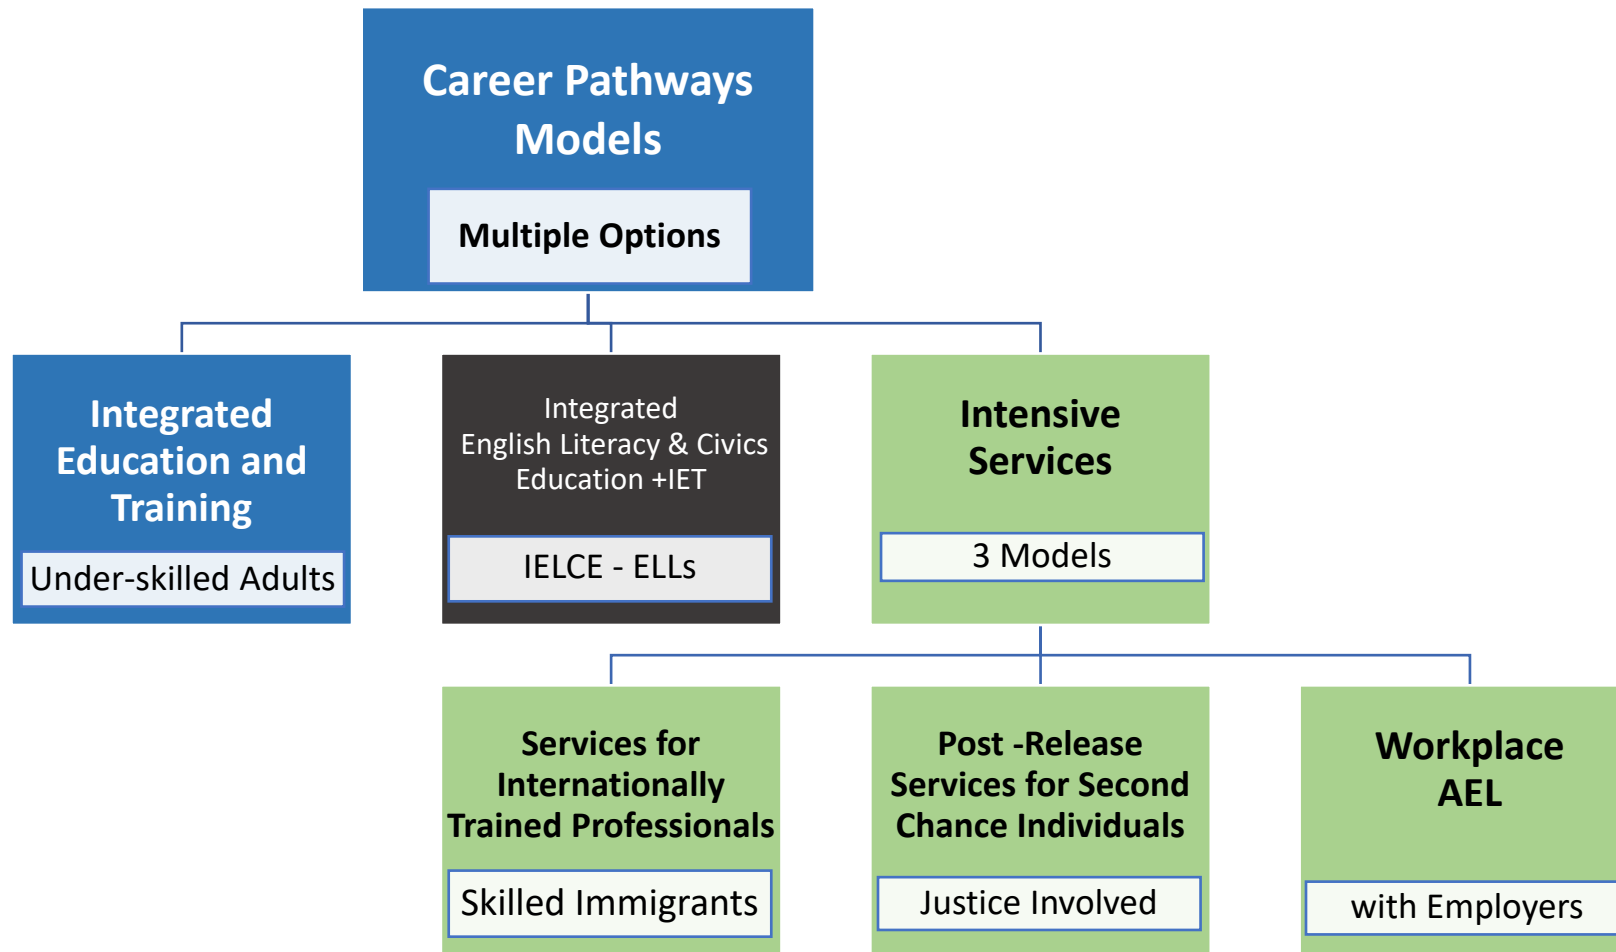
Career Pathways Models

Multiple Options

Integrated Education and Training

Under-skilled Adults

Integrated English Literacy & Civics Education +IET

IELCE - ELLs

Intensive Services

3 Models

Services for Internationally Trained Professionals

Skilled Immigrants

Post -Release Services for Second Chance Individuals

Justice Involved

Workplace AEL

with Employers